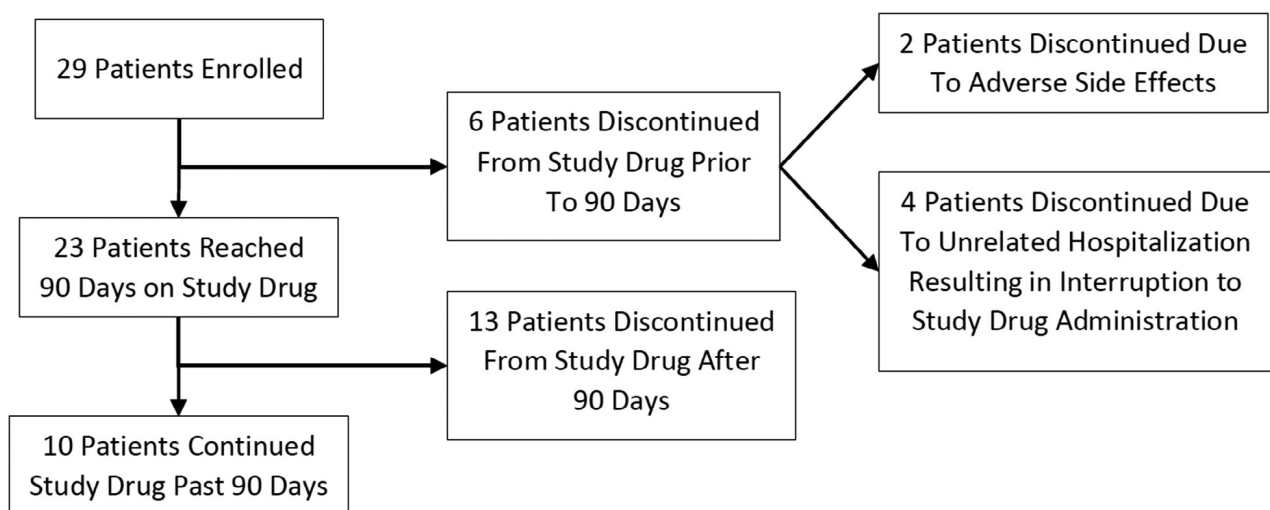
29 Patients Enrolled

6 Patients Discontinued From Study Drug Prior To 90 Days

2 Patients Discontinued Due To Adverse Side Effects

4 Patients Discontinued Due To Unrelated Hospitalization Resulting in Interruption to Study Drug Administration

23 Patients Reached 90 Days on Study Drug

13 Patients Discontinued From Study Drug After 90 Days

10 Patients Continued Study Drug Past 90 Days